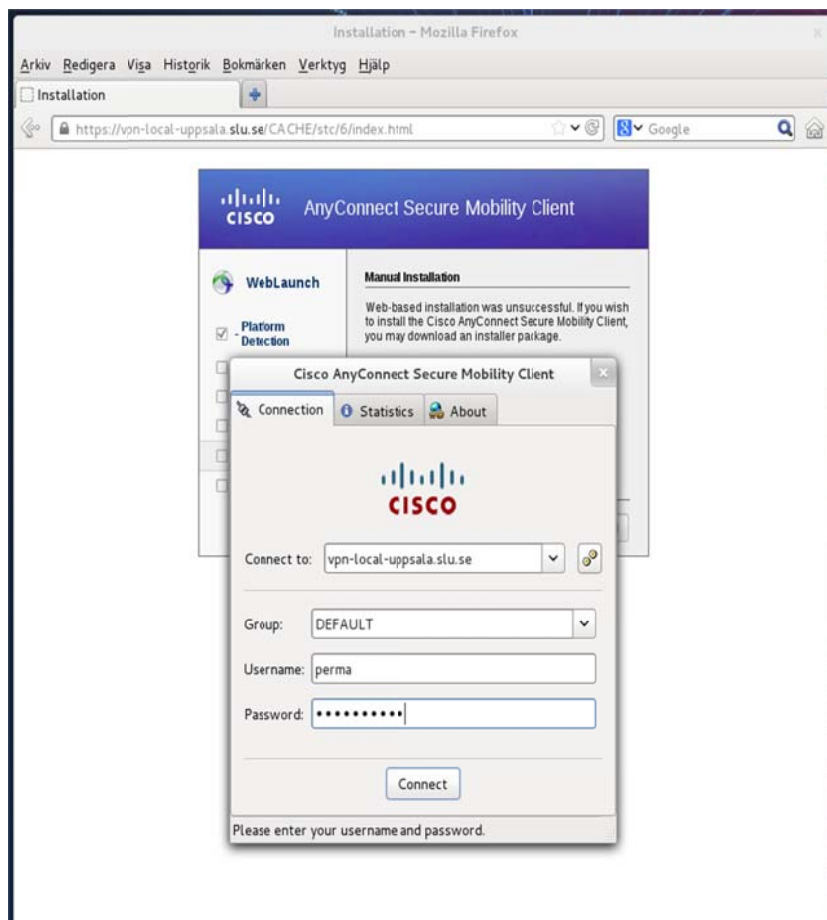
Installation – Mozilla Firefox

Arkiv Redigera Visa Historik Bokmärken Verktyg Hjälp

Installation

https://vpn-local-uppsala.slu.se/CACHE/stc/6/index.html

Google

cisco AnyConnect Secure Mobility Client

WebLaunch

Platform Detection

Manual Installation

Web-based installation was unsuccessful. If you wish to install the Cisco AnyConnect Secure Mobility Client, you may download an installer package.

Cisco AnyConnect Secure Mobility Client

Connection Statistics About

cisco

Connect to: vpn-local-uppsala.slu.se

Group: DEFAULT

Username: perma

Password: ••••••••••

Connect

Please enter your username and password.